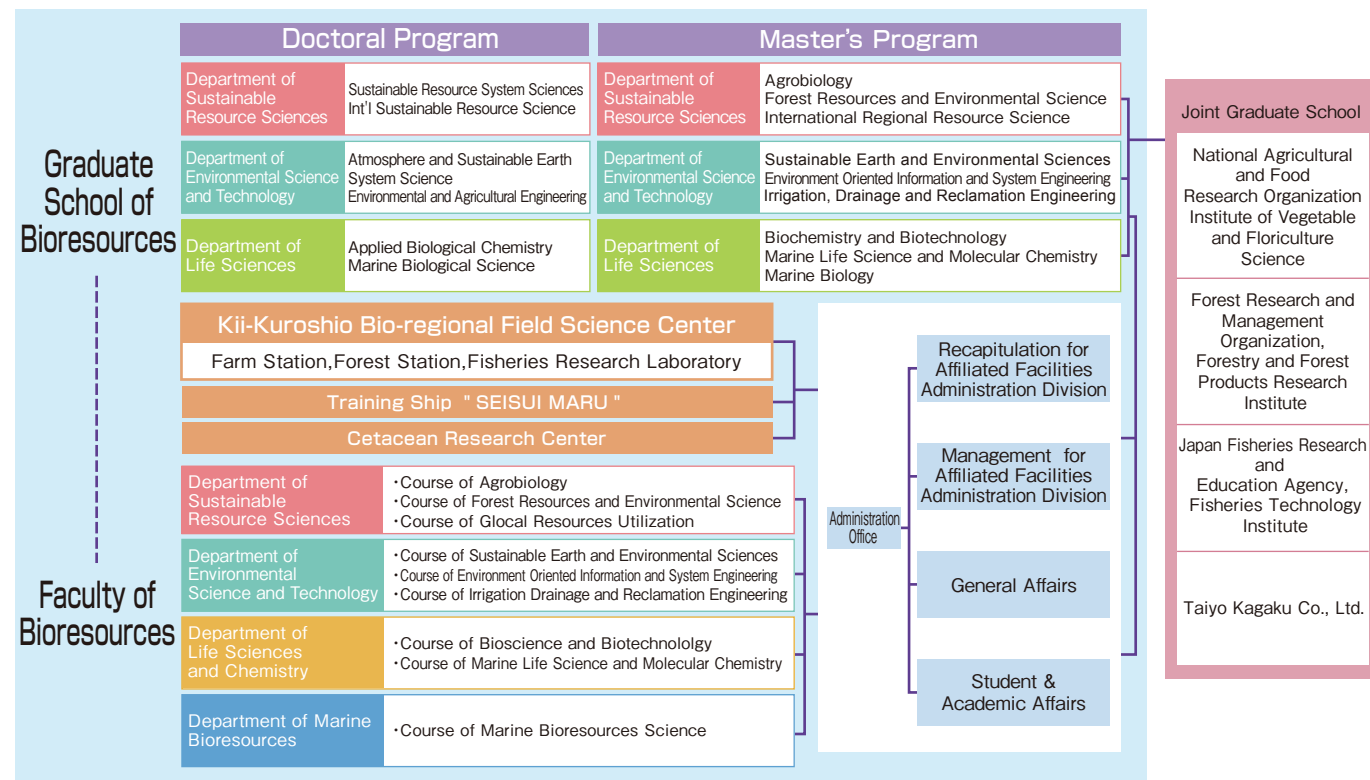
Graduate School of Bioresources

Doctoral Program

| Department of Sustainable Resource Sciences | Sustainable Resource System Sciences Int'l Sustainable Resource Science |
|---|---|
| Department of Environmental Science and Technology | Atmosphere and Sustainable Earth System Science Environmental and Agricultural Engineering |
| Department of Life Sciences | Applied Biological Chemistry Marine Biological Science |

Master's Program

| Department of Sustainable Resource Sciences | Agrobiology Forest Resources and Environmental Science International Regional Resource Science |
|---|---|
| Department of Environmental Science and Technology | Sustainable Earth and Environmental Sciences Environment Oriented Information and System Engineering Irrigation, Drainage and Reclamation Engineering |
| Department of Life Sciences | Biochemistry and Biotechnology Marine Life Science and Molecular Chemistry Marine Biology |

Kii-Kuroshio Bio-regional Field Science Center
Farm Station,Forest Station,Fisheries Research Laboratory
Training Ship " SEISUI MARU "
Cetacean Research Center

Faculty of Bioresources

| Department of Sustainable Resource Sciences | ・Course of Agrobiology ・Course of Forest Resources and Environmental Science ・Course of Glocal Resources Utilization |
|---|---|
| Department of Environmental Science and Technology | ・Course of Sustainable Earth and Environmental Sciences ・Course of Environment Oriented Information and System Engineering ・Course of Irrigation Drainage and Reclamation Engineering |
| Department of Life Sciences and Chemistry | ・Course of Bioscience and Biotechnololgy ・Course of Marine Life Science and Molecular Chemistry |
| Department of Marine Bioresources | ・Course of Marine Bioresources Science |

Administration Office
Recapitulation for Affiliated Facilities Administration Division
Management for Affiliated Facilities Administration Division
General Affairs
Student & Academic Affairs

Joint Graduate School
National Agricultural and Food Research Organization Institute of Vegetable and Floriculture Science
Forest Research and Management Organization, Forestry and Forest Products Research Institute
Japan Fisheries Research and Education Agency, Fisheries Technology Institute
Taiyo Kagaku Co., Ltd.